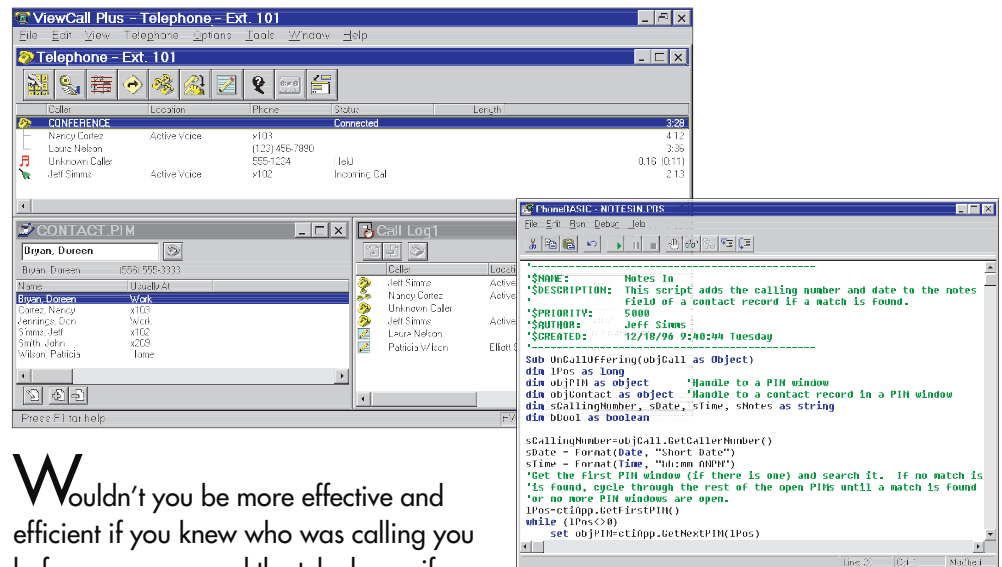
ViewCall Plus – Telephone – Ext. 101

File Edit View Telephone Options Tools Window Help

Telephone – Ext. 101

| Caller | Location | Phone | Status | Length |
|---|---|---|---|---|
| CONFERENCE | | | Connected | 3:28 |
| Nancy Cortez | Active Voice | x103 | | 4:12 |
| Laura Nelson | | (123) 456-7890 | | 3:36 |
| Unknown Caller | | 555-1234 | Held | 0:16 (0:11) |
| Jeff Simms | Active Voice | x102 | Incoming Call | 2:13 |

CONTACT.PIM

Bryan, Doreen

Bryan, Doreen (555) 555-3333

| Name | Usually At |
|---|---|
| Bryan, Doreen | Work |
| Cortez, Nancy | x103 |
| Jennings, Don | Work |
| Simms, Jeff | x102 |
| Smith, John | x209 |
| Wilson, Patricia | Home |

Call Log1

| Caller | Locati |
|---|---|
| Jeff Simms | Active |
| Nancy Cortez | Active |
| Unknown Caller | |
| Jeff Simms | Active |
| Laura Nelson | |
| Patricia Wilson | Elliott S |

Press F1 for help

PhoneBASIC - NOTESIN.PBS

File Edit Run Debug Help

'--------------------------------------------
'$NAME: Notes In
'$DESCRIPTION: This script adds the calling number and date to the notes
' field of a contact record if a match is found.
'$PRIORITY: 5000
'$AUTHOR: Jeff Simms
'$CREATED: 12/18/96 9:40:44 Tuesday
'--------------------------------------------

Sub OnCallOffering(objCall as Object)
dim lPos as long
dim objPIM as object 'Handle to a PIM window
dim objContact as object 'Handle to a contact record in a PIM window
dim sCallingNumber, sDate, sTime, sNotes as string
dim bBool as boolean

sCallingNumber=objCall.GetCallerNumber()
sDate = Format(Date, "Short Date")
sTime = Format(Time, "hh:mm AMPM")
'Get the first PIM window (if there is one) and search it. If no match is
'is found, cycle through the rest of the open PIMs until a match is found
'or no more PIM windows are open.
lPos=ctiApp.GetFirstPIM()
while (lPos<>0)
set objPIM=ctiApp.GetNextPIM(lPos)

Line 20 Col 1 Modified

Wouldn't you be more effective and efficient if you knew who was calling you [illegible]